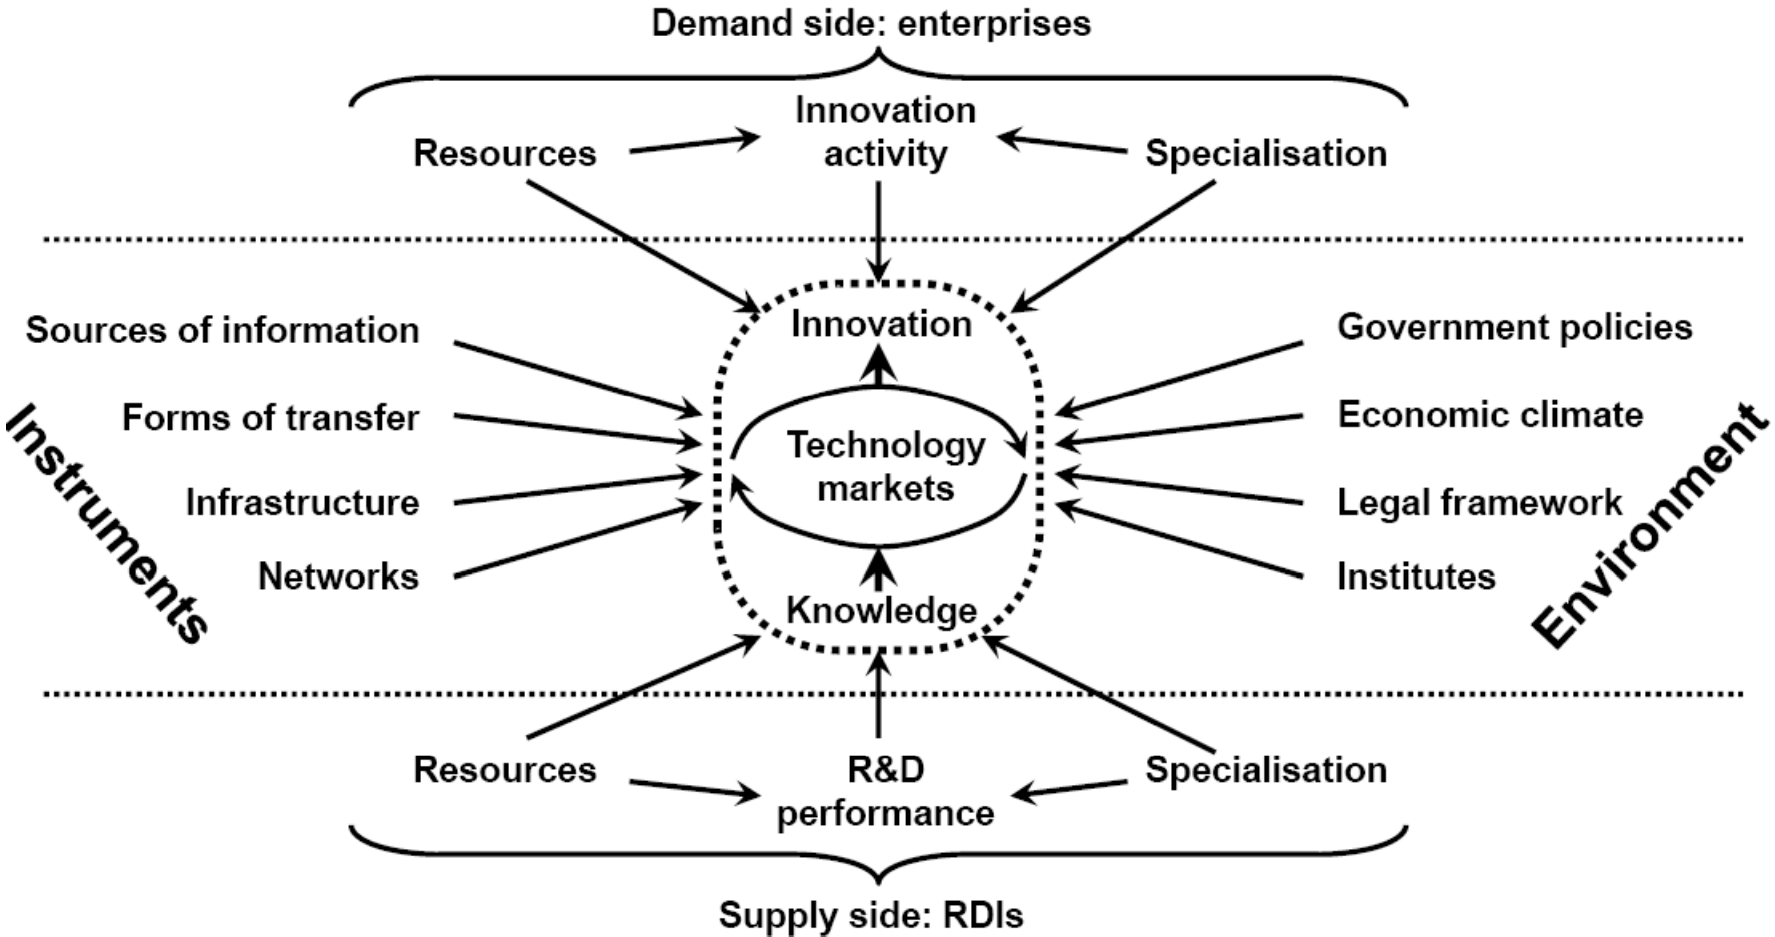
Demand side: enterprises

Resources

Innovation activity

Specialisation

Sources of information

Forms of transfer

Infrastructure

Networks

Instruments

Innovation

Technology markets

Knowledge

Government policies

Economic climate

Legal framework

Institutes

Environment

Resources

R&D performance

Specialisation

Supply side: RDIs